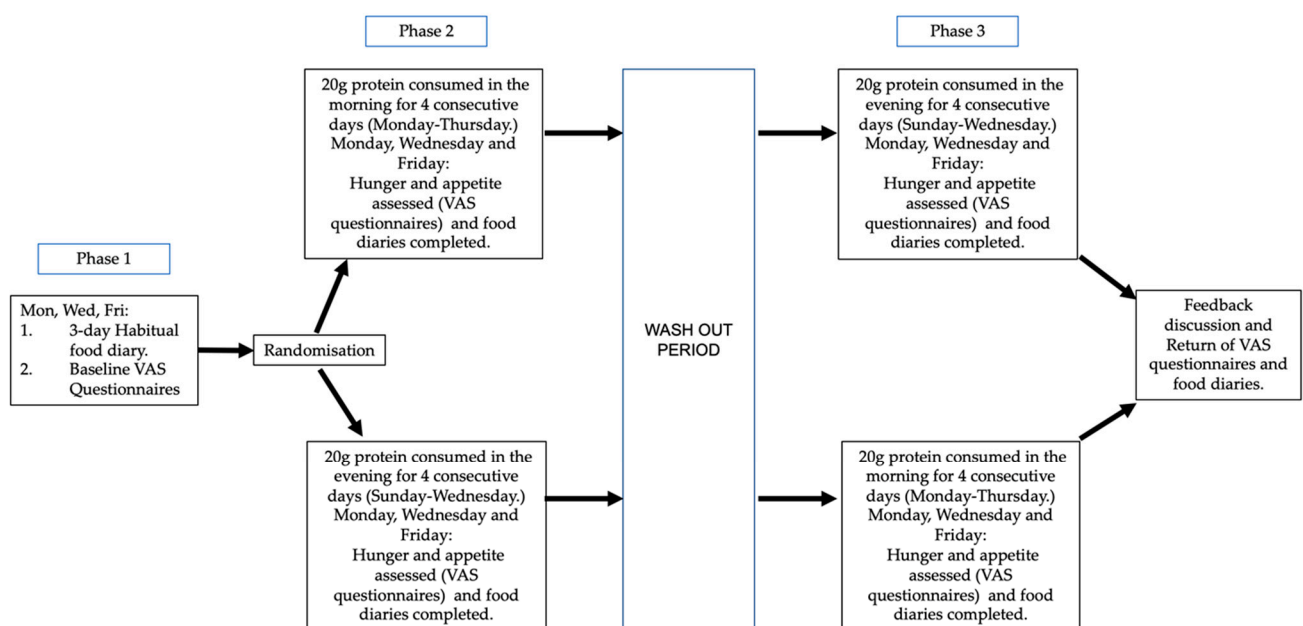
Phase 2

Phase 3

20g protein consumed in the morning for 4 consecutive days (Monday-Thursday.) Monday, Wednesday and Friday: Hunger and appetite assessed (VAS questionnaires) and food diaries completed.

20g protein consumed in the evening for 4 consecutive days (Sunday-Wednesday.) Monday, Wednesday and Friday: Hunger and appetite assessed (VAS questionnaires) and food diaries completed.

Phase 1

Mon, Wed, Fri:
1. 3-day Habitual food diary.
2. Baseline VAS Questionnaires

Randomisation

WASH OUT PERIOD

Feedback discussion and Return of VAS questionnaires and food diaries.

20g protein consumed in the evening for 4 consecutive days (Sunday-Wednesday.) Monday, Wednesday and Friday: Hunger and appetite assessed (VAS questionnaires) and food diaries completed.

20g protein consumed in the morning for 4 consecutive days (Monday-Thursday.) Monday, Wednesday and Friday: Hunger and appetite assessed (VAS questionnaires) and food diaries completed.